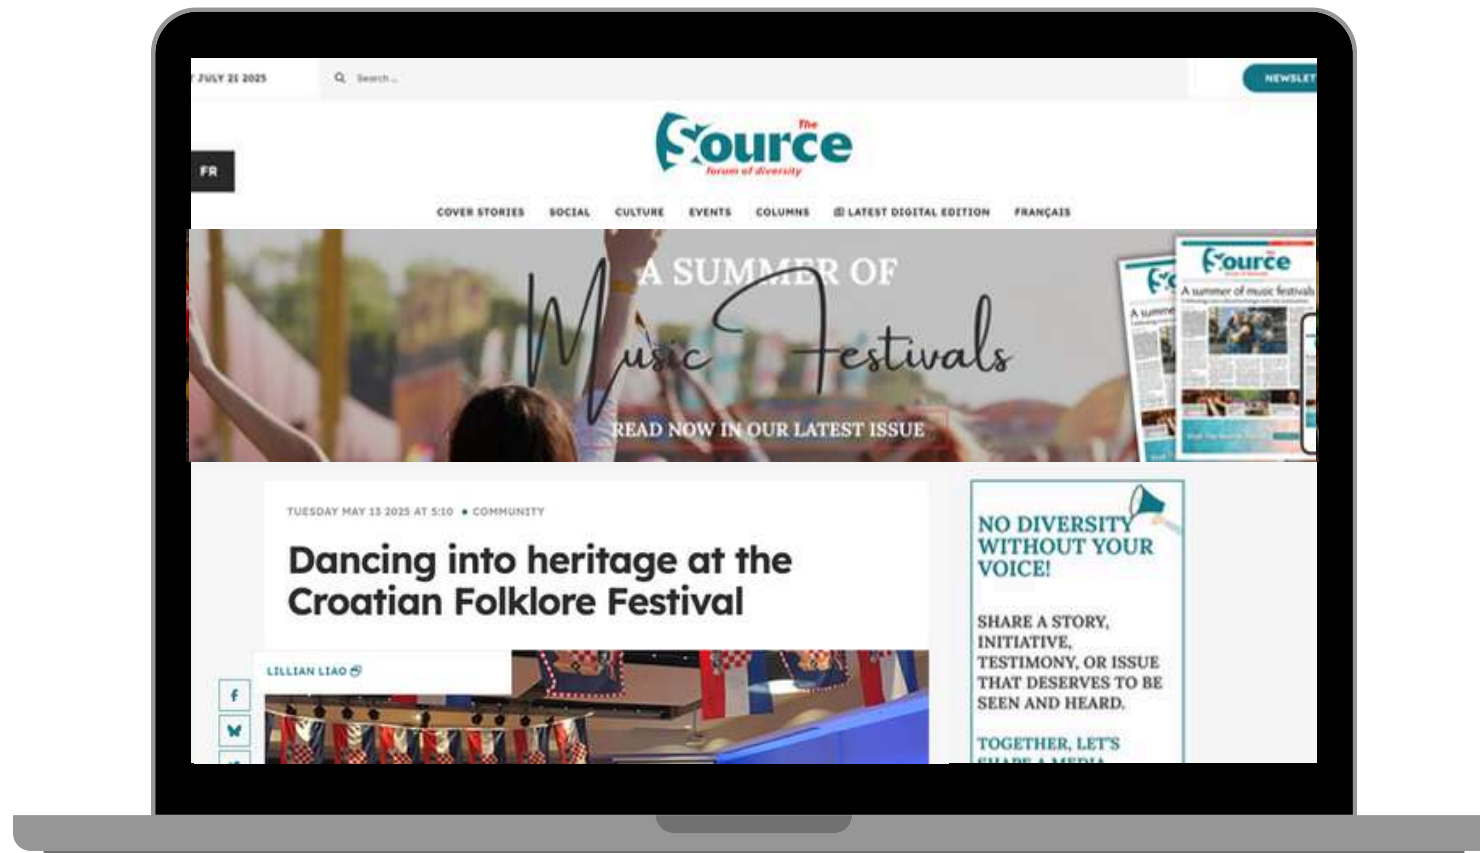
JULY 21 2025

Search...

NEWSLET

FR

The Source forum of diversity

COVER STORIES SOCIAL CULTURE EVENTS COLUMNS LATEST DIGITAL EDITION FRANÇAIS

A SUMMER OF Music Festivals

READ NOW IN OUR LATEST ISSUE

Source

A summer of music festivals

TUESDAY MAY 13 2025 AT 5:10 • COMMUNITY

Dancing into heritage at the Croatian Folklore Festival

LILLIAN LIAO

NO DIVERSITY WITHOUT YOUR VOICE!

SHARE A STORY, INITIATIVE, TESTIMONY, OR ISSUE THAT DESERVES TO BE SEEN AND HEARD.

TOGETHER, LET'S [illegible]